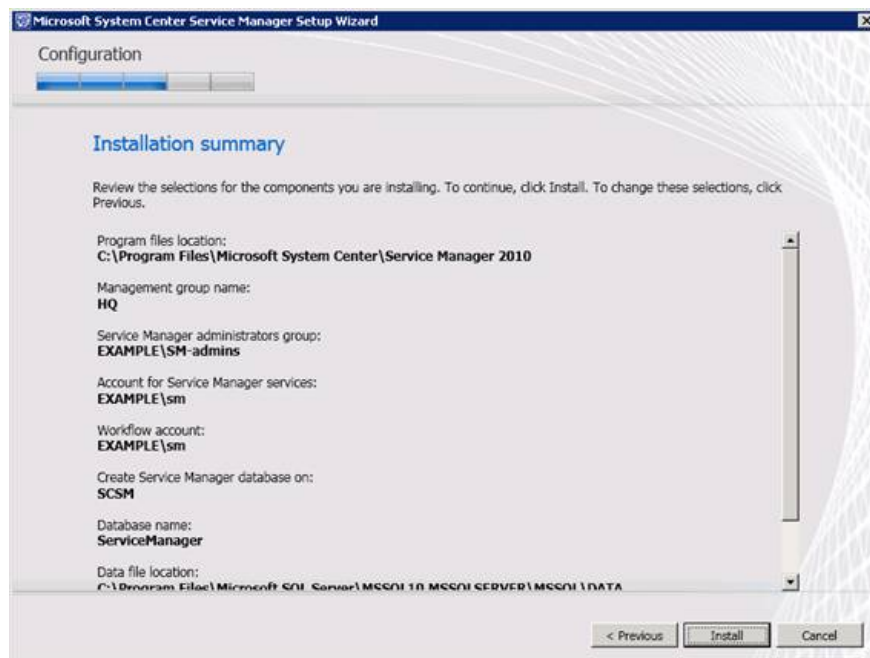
Microsoft System Center Service Manager Setup Wizard

Configuration

Installation summary

Review the selections for the components you are installing. To continue, click Install. To change these selections, click Previous.

Program files location:
**C:\Program Files\Microsoft System Center\Service Manager 2010**

Management group name:
**HQ**

Service Manager administrators group:
**EXAMPLE\SM-admins**

Account for Service Manager services:
**EXAMPLE\sm**

Workflow account:
**EXAMPLE\sm**

Create Service Manager database on:
**SCSM**

Database name:
**ServiceManager**

Data file location:
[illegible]

< Previous Install Cancel